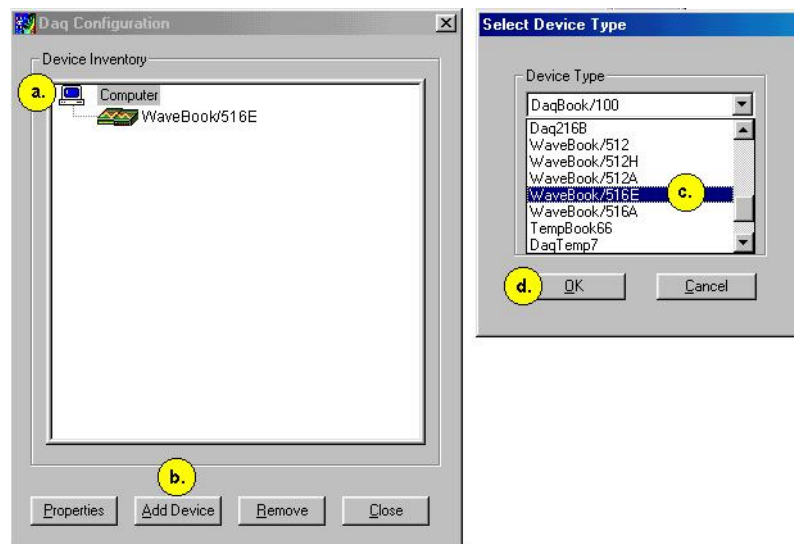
Daq Configuration

Device Inventory

a.

Computer

WaveBook/516E

b.

Properties

Add Device

Remove

Close

Select Device Type

Device Type

DaqBook/100

Daq216B
WaveBook/512
WaveBook/512H
WaveBook/512A
WaveBook/516E
WaveBook/516A
TempBook66
DaqTemp7

c.

d.

OK

Cancel